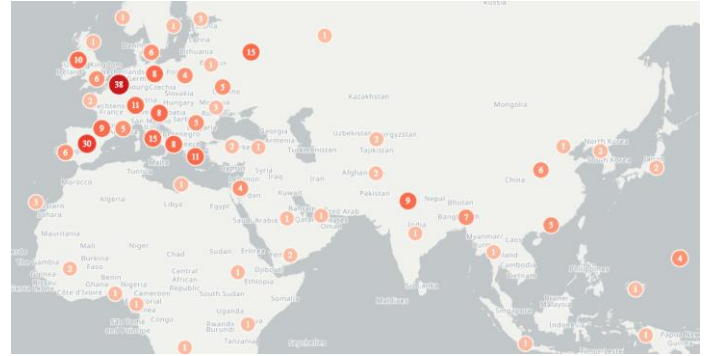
Russia
1
1
3
10
1
6
15
1
6
8
4
38
1
5
4
2
11
8
3
9
5
3
30
15
6
8
11
2
1
1
6
1
4
2
3
9
1
1
2
1
7
1
6
1
2
3
1
1
1
2
2
1
4
1
1
1
3
1
1
Lithuania
Slovakia
Hungary
Kazakhstan
Mongolia
Georgia
Uzbekistan
Kyrgyzstan
Turkmenistan
Tajikistan
North Korea
South Korea
Afghan
Iran
Iraq
Syria
Tunisia
Morocco
Algeria
Libya
Egypt
Kuwait
Pakistan
Nepal
Bhutan
China
Saudi Arabia
Qatar
Arab
Oman
Bangladesh
India
Myanmar
Laos
Thailand
Cambodia
Philippines
Sahara
Mauritania
Mali
Niger
Chad
Sudan
Eritrea
Burkina Faso
Benin
Ghana
Nigeria
Cameroon
Central African Republic
Djibouti
Ethiopia
South Sudan
Somalia
Guinea
Côte d'Ivoire
Congo
Uganda
Rwanda
Burundi
Tanzania
Kenya
Maldives
Sri Lanka
Seychelles
Indonesia
Papua New Guinea